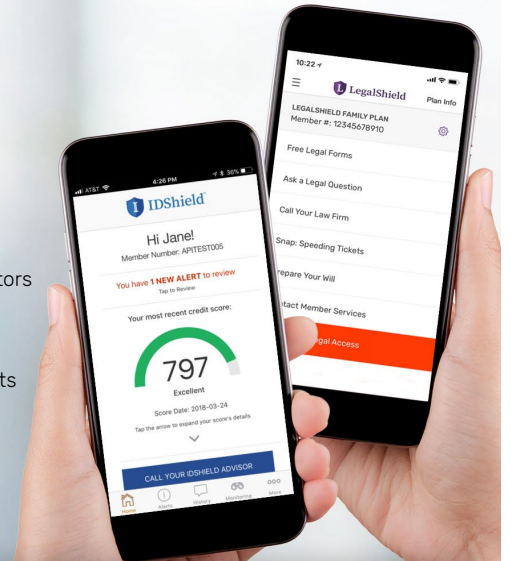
tors

ts

AT&T 4:26 PM 36%

IDShield

Hi Jane!
Member Number: APITEST005

You have 1 NEW ALERT to review
Tap to Review

Your most recent credit score:

797
Excellent

Score Date: 2018-03-24
Tap the arrow to expand your score's details

CALL YOUR IDSHIELD ADVISOR

Home Alerts History Monitoring More

10:22

LegalShield Plan Info

LEGALSHIELD FAMILY PLAN
Member #: 12345678910

Free Legal Forms

Ask a Legal Question

Call Your Law Firm

Snap: Speeding Tickets

repare Your Will

ntact Member Services

gal Access